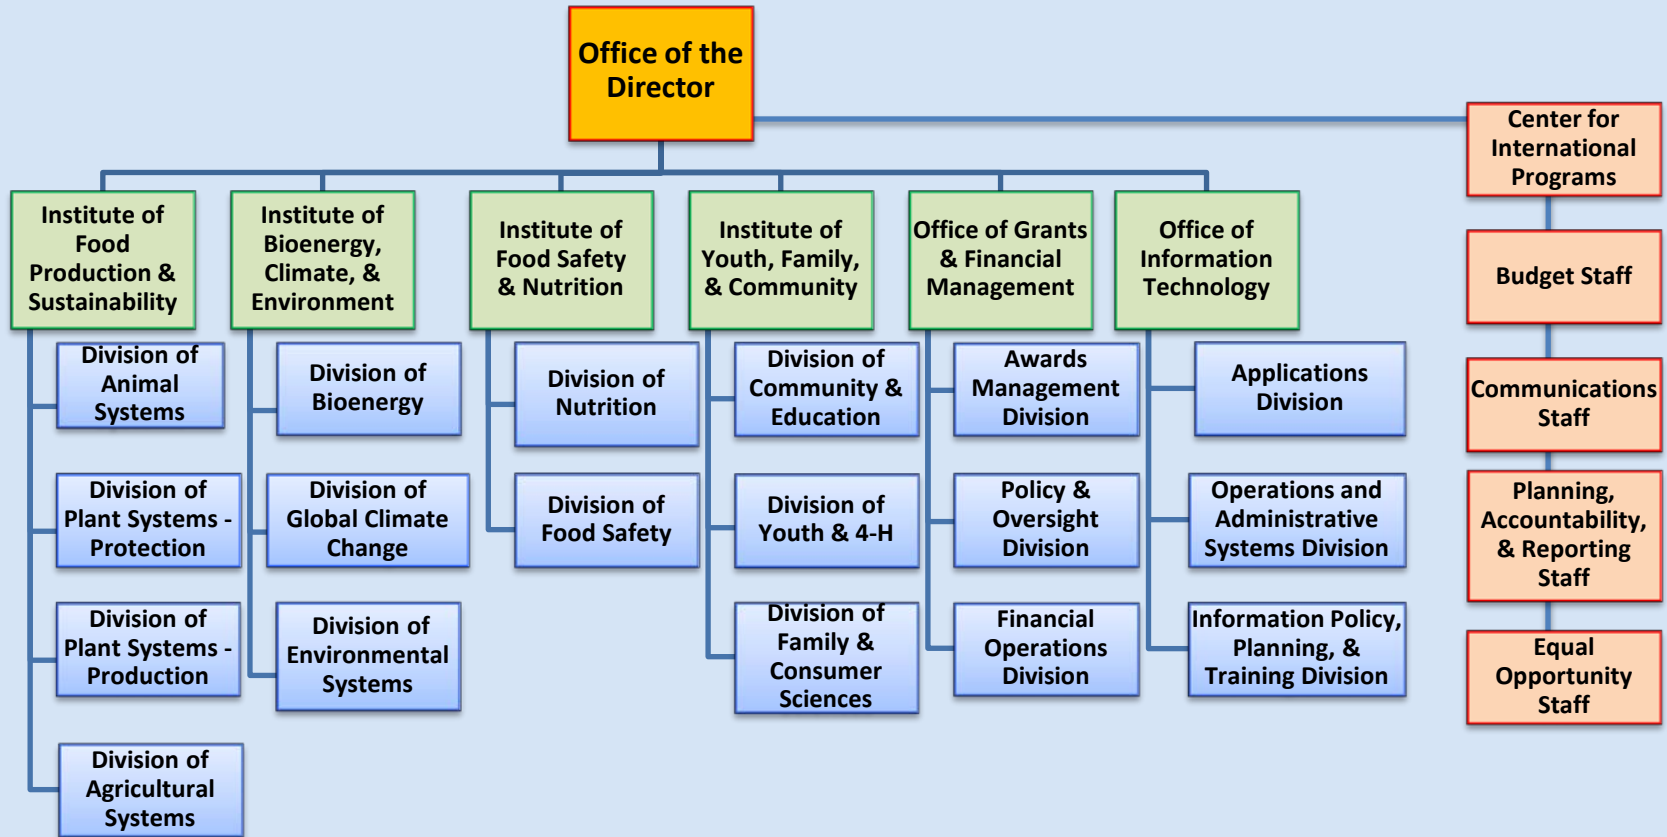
Office of the Director

Center for International Programs

Budget Staff

Communications Staff

Planning, Accountability, & Reporting Staff

Equal Opportunity Staff

Institute of Food Production & Sustainability

Division of Animal Systems

Division of Plant Systems - Protection

Division of Plant Systems - Production

Division of Agricultural Systems

Institute of Bioenergy, Climate, & Environment

Division of Bioenergy

Division of Global Climate Change

Division of Environmental Systems

Institute of Food Safety & Nutrition

Division of Nutrition

Division of Food Safety

Institute of Youth, Family, & Community

Division of Community & Education

Division of Youth & 4-H

Division of Family & Consumer Sciences

Office of Grants & Financial Management

Awards Management Division

Policy & Oversight Division

Financial Operations Division

Office of Information Technology

Applications Division

Operations and Administrative Systems Division

Information Policy, Planning, & Training Division